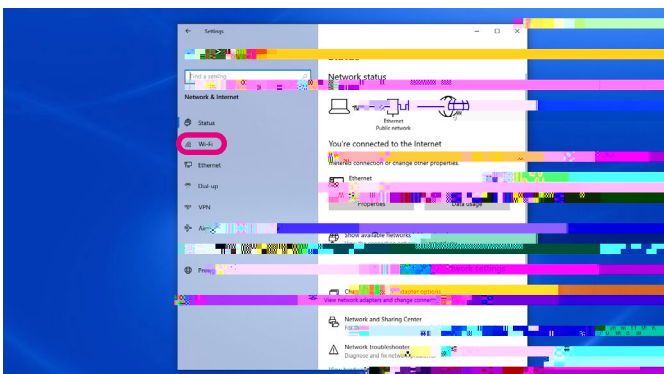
Settings

Find a setting

Network & Internet

Status

Wi-Fi

Ethernet

Dial-up

VPN

Air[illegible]

Prox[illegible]

Network status

Ethernet
Public network

You're connected to the Internet

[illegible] connection or change other properties.

Ethernet

Properties

Data usage

Show available networks

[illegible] settings

Ch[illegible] adapter options
View network adapters and change connect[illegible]

Network and Sharing Center
Fo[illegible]

Network troubleshooter
Diagnose and fix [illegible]